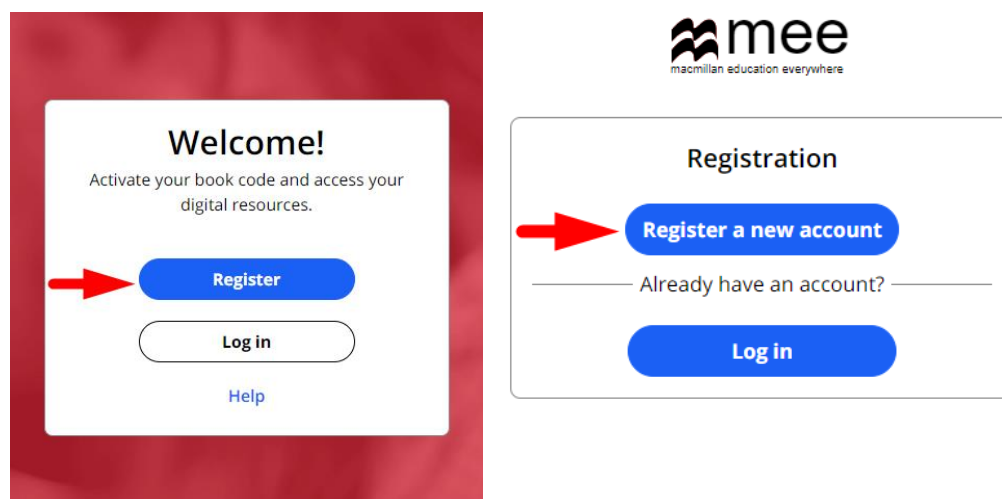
Welcome!

Activate your book code and access your digital resources.

Register

Log in

Help

mee
macmillan education everywhere

Registration

Register a new account

Already have an account?

Log in